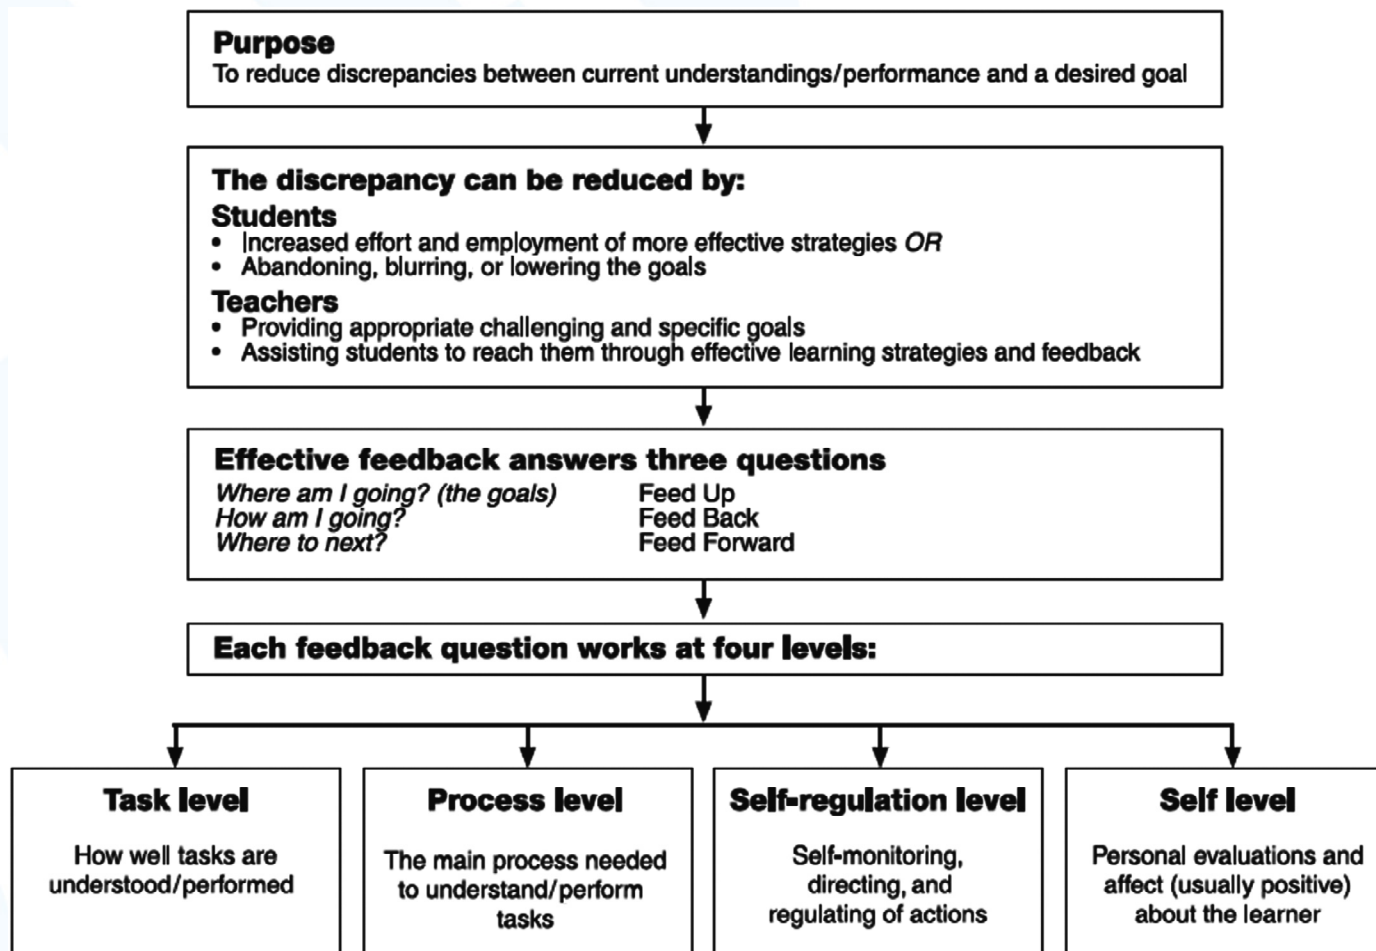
Purpose
To reduce discrepancies between current understandings/performance and a desired goal

The discrepancy can be reduced by:
Students
• Increased effort and employment of more effective strategies *OR*
• Abandoning, blurring, or lowering the goals
Teachers
• Providing appropriate challenging and specific goals
• Assisting students to reach them through effective learning strategies and feedback

Effective feedback answers three questions
*Where am I going? (the goals)* Feed Up
*How am I going?* Feed Back
*Where to next?* Feed Forward

Each feedback question works at four levels:

Task level
How well tasks are understood/performed

Process level
The main process needed to understand/perform tasks

Self-regulation level
Self-monitoring, directing, and regulating of actions

Self level
Personal evaluations and affect (usually positive) about the learner